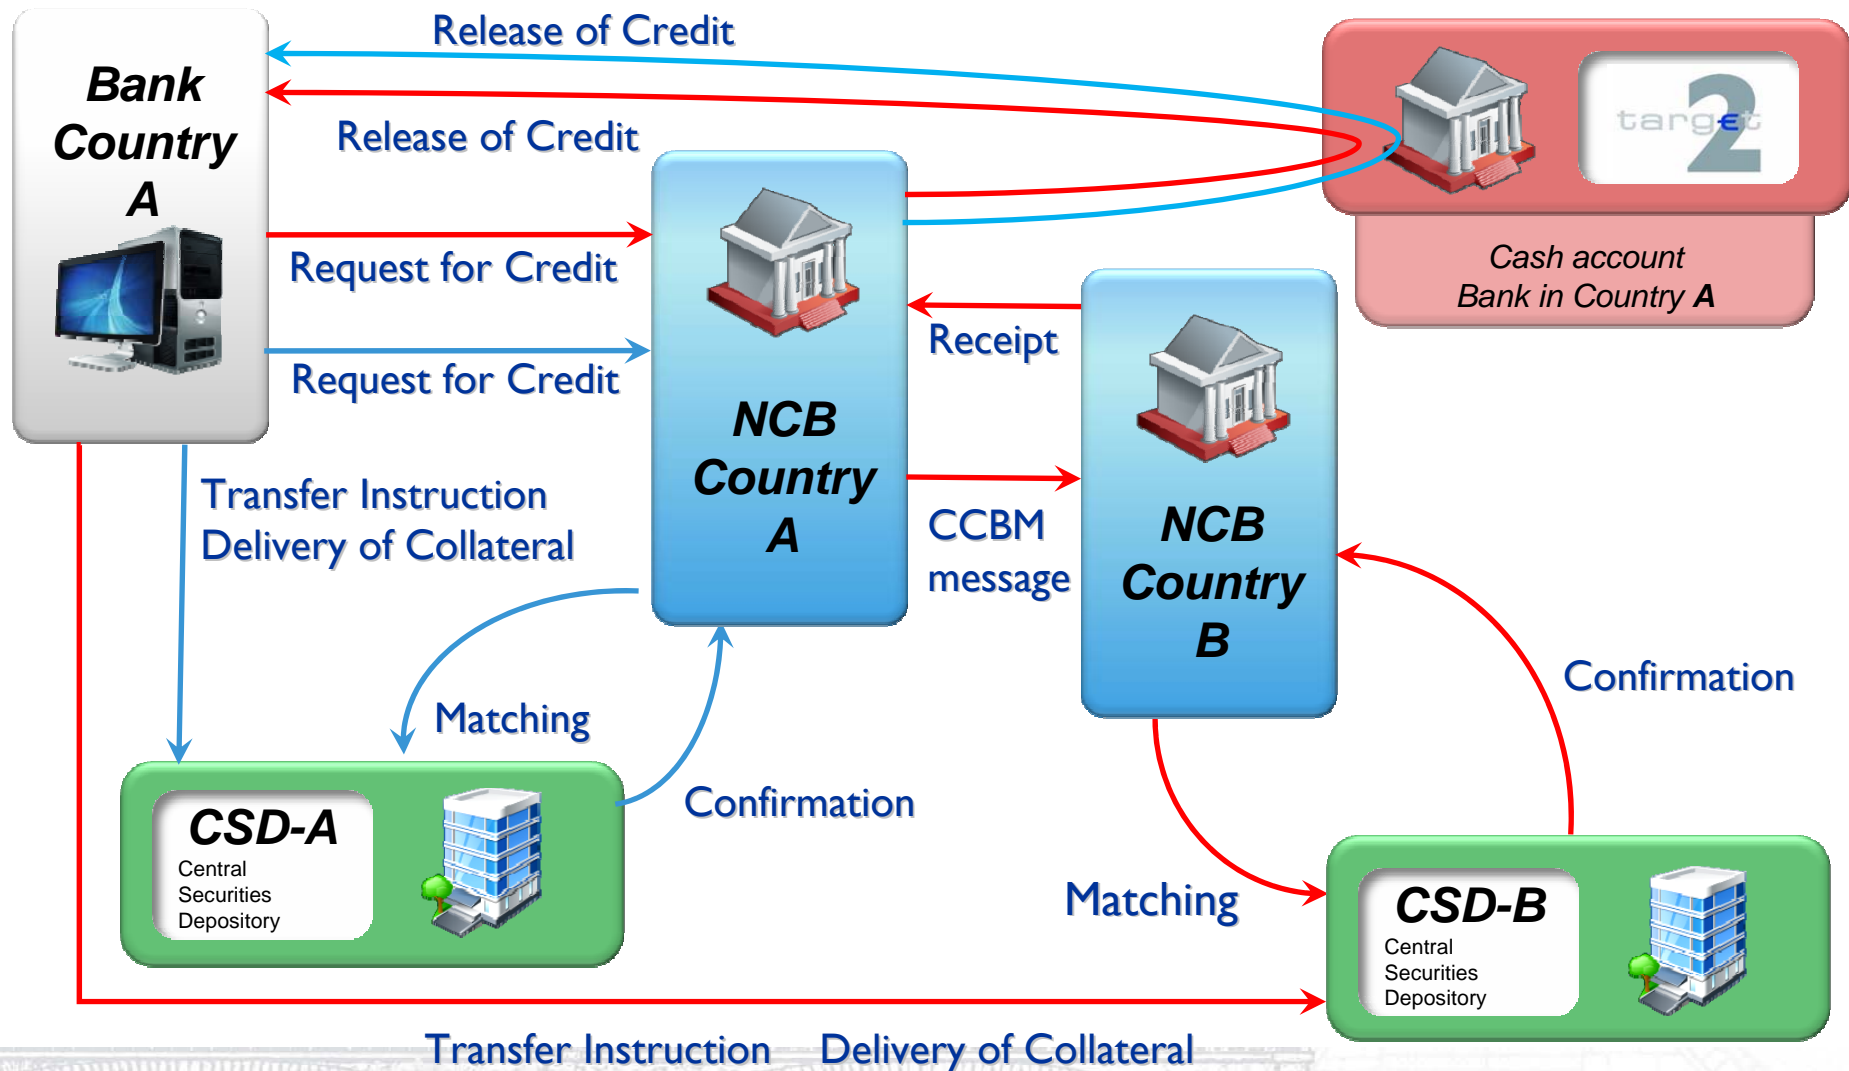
Release of Credit

Bank Country A

Release of Credit

target 2

Cash account Bank in Country A

Request for Credit

Request for Credit

Receipt

NCB Country A

NCB Country B

Transfer Instruction Delivery of Collateral

CCBM message

Matching

Confirmation

Confirmation

CSD-A Central Securities Depository

Matching

CSD-B Central Securities Depository

Transfer Instruction Delivery of Collateral